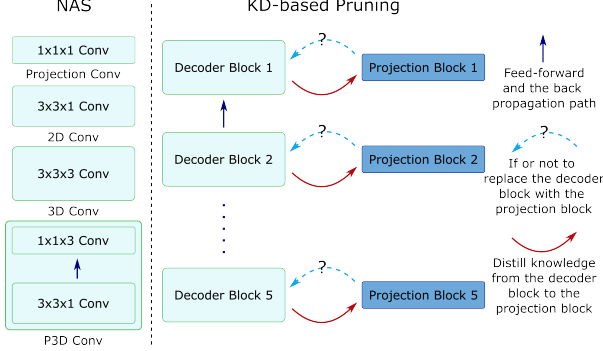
NAS

1x1x1 Conv

Projection Conv

3x3x1 Conv

2D Conv

3x3x3 Conv

3D Conv

1x1x3 Conv

3x3x1 Conv

P3D Conv

KD-based Pruning

Decoder Block 1

?

Projection Block 1

Decoder Block 2

?

Projection Block 2

Decoder Block 5

?

Projection Block 5

Feed-forward and the back propagation path

?

If or not to replace the decoder block with the projection block

Distill knowledge from the decoder block to the projection block